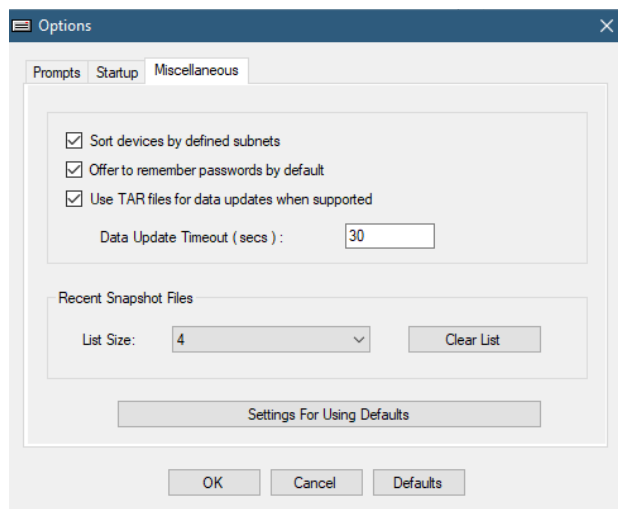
Options

Prompts Startup Miscellaneous

Sort devices by defined subnets

Offer to remember passwords by default

Use TAR files for data updates when supported

Data Update Timeout ( secs ) : 30

Recent Snapshot Files

List Size: 4

Clear List

Settings For Using Defaults

OK Cancel Defaults